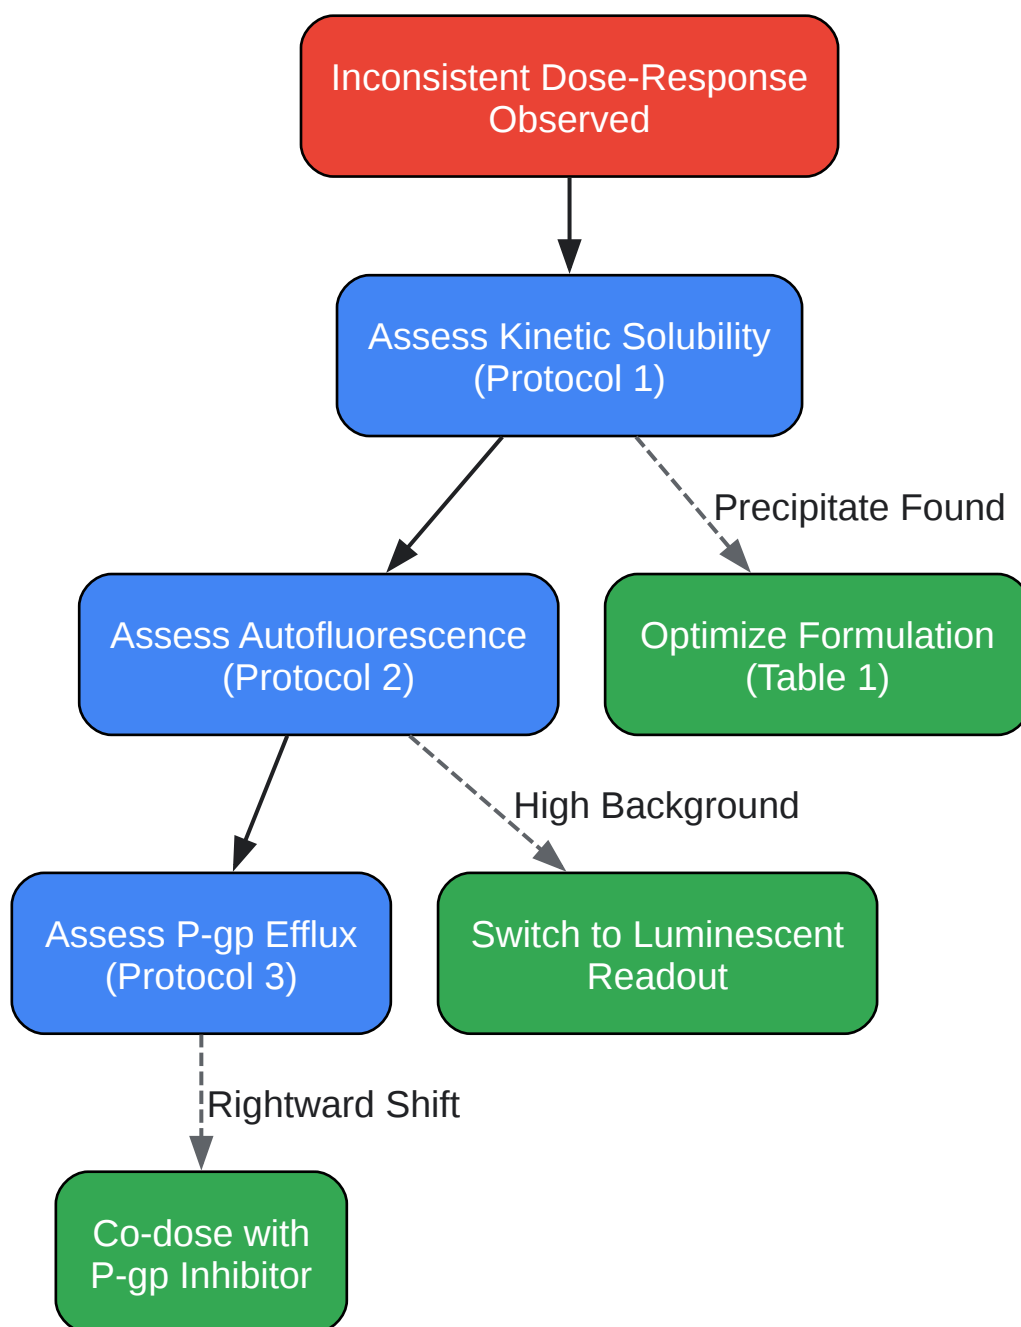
Inconsistent Dose-Response Observed

Assess Kinetic Solubility (Protocol 1)

Precipitate Found

Assess Autofluorescence (Protocol 2)

Optimize Formulation (Table 1)

High Background

Assess P-gp Efflux (Protocol 3)

Switch to Luminescent Readout

Rightward Shift

Co-dose with P-gp Inhibitor